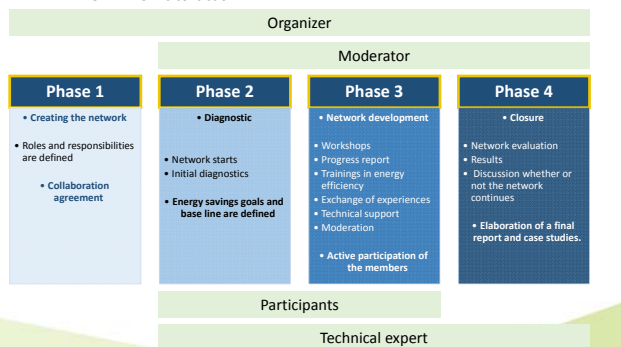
Organizer

Moderator

Phase 1

• Creating the network

• Roles and responsibilities are defined

• Collaboration agreement

Phase 2

• Diagnostic

• Network starts
• Initial diagnostics

• Energy savings goals and base line are defined

Phase 3

• Network development

• Workshops
• Progress report
• Trainings in energy efficiency
• Exchange of experiences
• Technical support
• Moderation

• Active participation of the members

Phase 4

• Closure

• Network evaluation
• Results
• Discussion whether or not the network continues

• Elaboration of a final report and case studies.

Participants

Technical expert